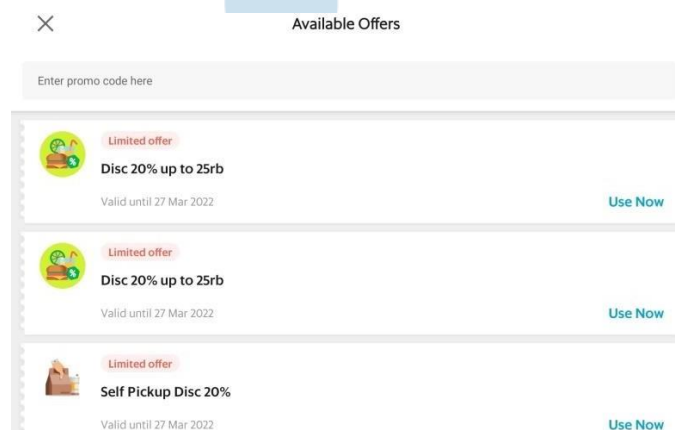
Available Offers

Enter promo code here

Limited offer
Disc 20% up to 25rb
Valid until 27 Mar 2022
Use Now

Limited offer
Disc 20% up to 25rb
Valid until 27 Mar 2022
Use Now

Limited offer
Self Pickup Disc 20%
Valid until 27 Mar 2022
Use Now